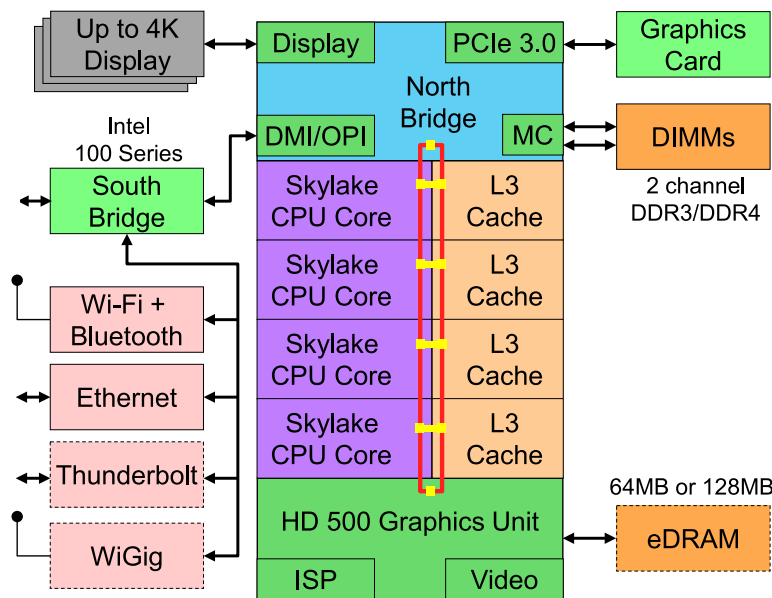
Up to 4K Display

Display

PCIe 3.0

Graphics Card

North Bridge

Intel 100 Series

DMI/OPI

MC

DIMMs

2 channel DDR3/DDR4

South Bridge

Skylake CPU Core

L3 Cache

Skylake CPU Core

L3 Cache

Wi-Fi + Bluetooth

Skylake CPU Core

L3 Cache

Ethernet

Skylake CPU Core

L3 Cache

Thunderbolt

64MB or 128MB

HD 500 Graphics Unit

eDRAM

WiGig

ISP

Video